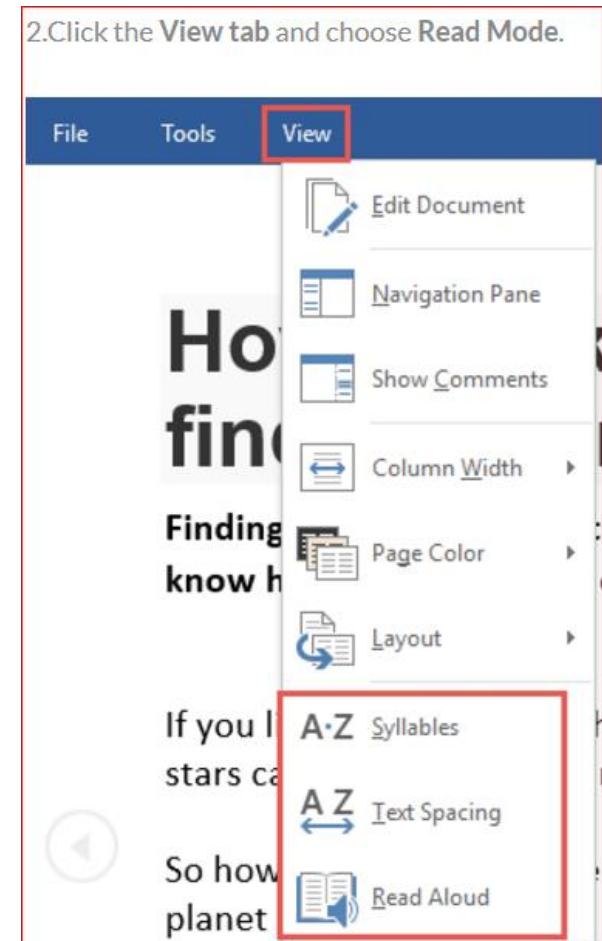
2.Click the **View tab** and choose **Read Mode**.

File Tools View

Edit Document
Navigation Pane
Show Comments
Column Width
Page Color
Layout
A·Z Syllables
A Z Text Spacing
Read Aloud

Ho
fin

Finding
know h

If you l
stars ca

So how
planet